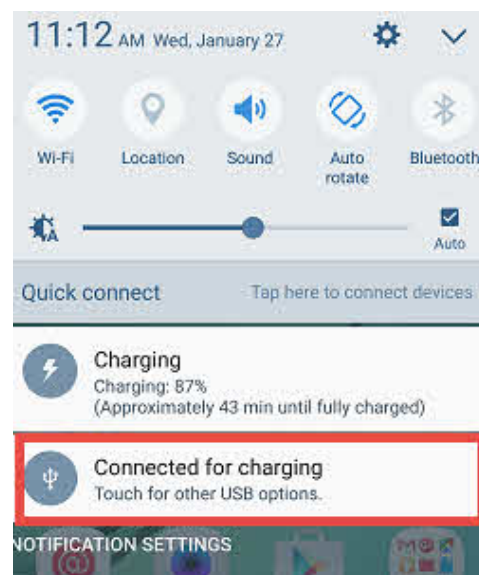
11:12 AM Wed, January 27

Wi-Fi
Location
Sound
Auto rotate
Bluetooth

Auto

Quick connect
Tap here to connect devices

Charging
Charging: 87%
(Approximately 43 min until fully charged)

Connected for charging
Touch for other USB options.

NOTIFICATION SETTINGS